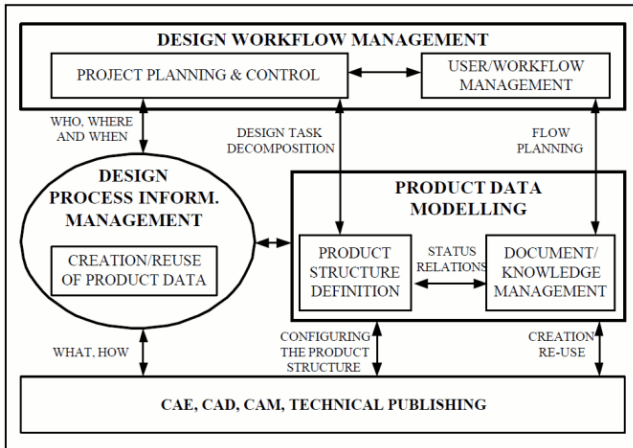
DESIGN WORKFLOW MANAGEMENT

PROJECT PLANNING & CONTROL

USER/WORKFLOW MANAGEMENT

WHO, WHERE AND WHEN

DESIGN TASK DECOMPOSITION

FLOW PLANNING

DESIGN PROCESS INFORM. MANAGEMENT

CREATION/REUSE OF PRODUCT DATA

PRODUCT DATA MODELLING

PRODUCT STRUCTURE DEFINITION

STATUS RELATIONS

DOCUMENT/ KNOWLEDGE MANAGEMENT

WHAT, HOW

CONFIGURING THE PRODUCT STRUCTURE

CREATION RE-USE

CAE, CAD, CAM, TECHNICAL PUBLISHING